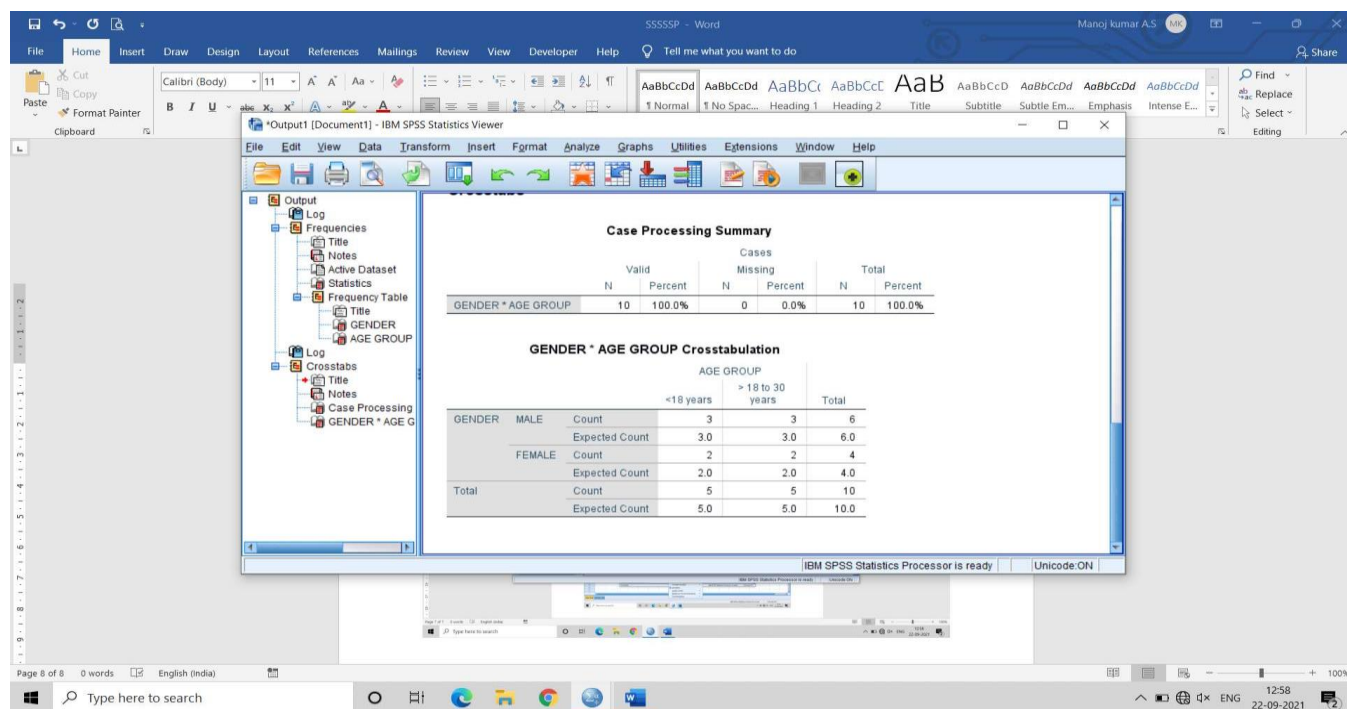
SSSSSP - Word

Manoj kumar A.S MK

File Home Insert Draw Design Layout References Mailings Review View Developer Help Tell me what you want to do Share

Cut Copy Paste Format Painter Clipboard

Calibri (Body) 11

AaBbCcDd ¶ Normal AaBbCcDd ¶ No Spac... AaBbC Heading 1 AaBbCcC Heading 2 AaB Title AaBbCcD Subtitle AaBbCcDd Subtle Em... AaBbCcDd Emphasis AaBbCcDd Intense E...

Find Replace Select Editing

*Output1 [Document1] - IBM SPSS Statistics Viewer

File Edit View Data Transform Insert Format Analyze Graphs Utilities Extensions Window Help

Output
Log
Frequencies
Title
Notes
Active Dataset
Statistics
Frequency Table
Title
GENDER
AGE GROUP
Log
Crosstabs
Title
Notes
Case Processing
GENDER * AGE G

Case Processing Summary

| | Cases | | | | | |
|---|---|---|---|---|---|---|
| | Valid | | Missing | | Total | |
| | N | Percent | N | Percent | N | Percent |
| GENDER * AGE GROUP | 10 | 100.0% | 0 | 0.0% | 10 | 100.0% |

GENDER * AGE GROUP Crosstabulation

| | | | AGE GROUP | | |
|---|---|---|---|---|---|
| | | | <18 years | > 18 to 30 years | Total |
| GENDER | MALE | Count | 3 | 3 | 6 |
| | | Expected Count | 3.0 | 3.0 | 6.0 |
| | FEMALE | Count | 2 | 2 | 4 |
| | | Expected Count | 2.0 | 2.0 | 4.0 |
| Total | | Count | 5 | 5 | 10 |
| | | Expected Count | 5.0 | 5.0 | 10.0 |

IBM SPSS Statistics Processor is ready Unicode:ON

Page 8 of 8 0 words English (India)

Type here to search

ENG 12:58 22-09-2021